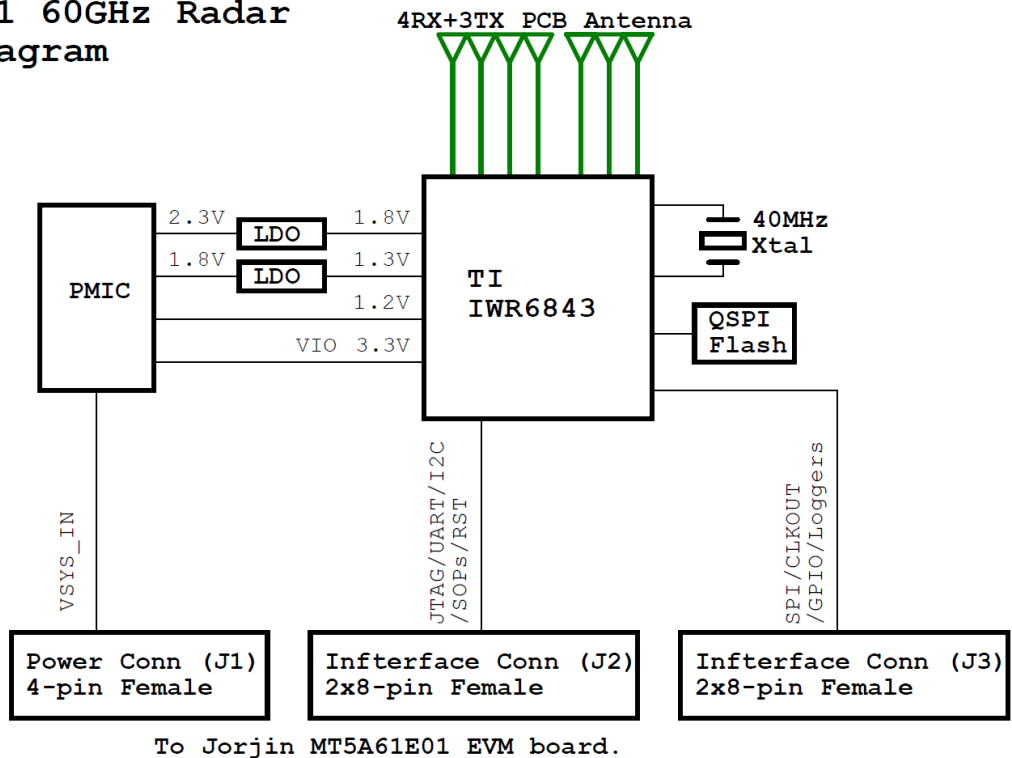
1 60GHz Radar
agram

4RX+3TX PCB Antenna

PMIC

2.3V
LDO
1.8V

1.8V
LDO
1.3V

1.2V

VIO 3.3V

TI
IWR6843

40MHz
Xtal

QSPI
Flash

VSYS_IN

JTAG/UART/I2C
/SOPs/RST

SPI/CLKOUT
/GPIO/Loggers

Power Conn (J1)
4-pin Female

Infterface Conn (J2)
2x8-pin Female

Infterface Conn (J3)
2x8-pin Female

To Jorjin MT5A61E01 EVM board.